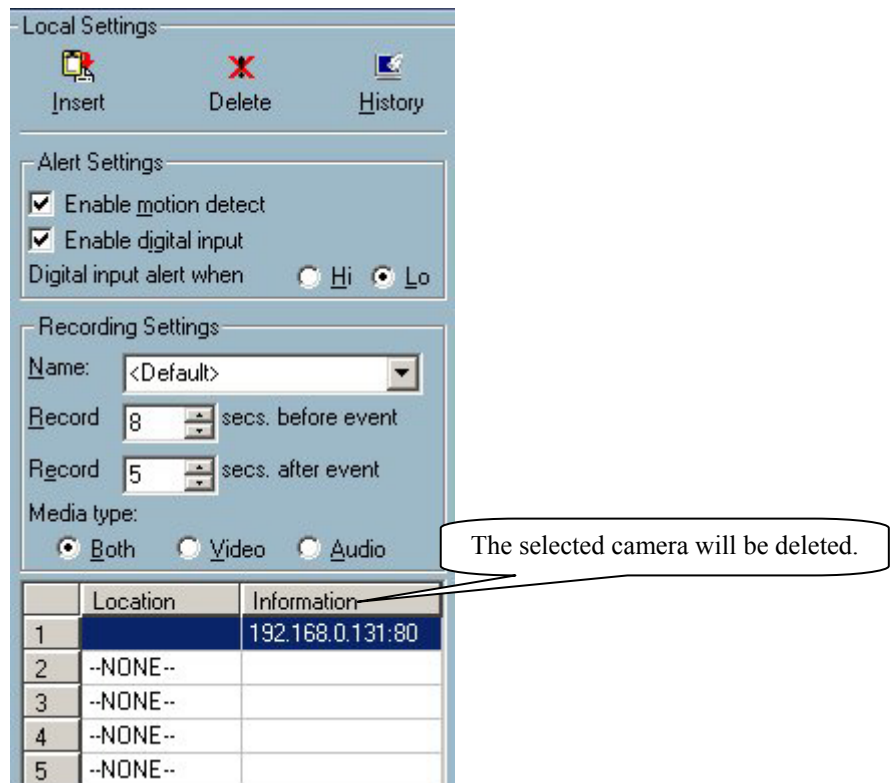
Local Settings

Insert Delete History

Alert Settings

Enable motion detect

Enable digital input

Digital input alert when Hi Lo

Recording Settings

Name: <Default>

Record 8 secs. before event

Record 5 secs. after event

Media type:

Both Video Audio

The selected camera will be deleted.

| | Location | Information |
|---|---|---|
| 1 | | 192.168.0.131:80 |
| 2 | --NONE-- | |
| 3 | --NONE-- | |
| 4 | --NONE-- | |
| 5 | --NONE-- | |